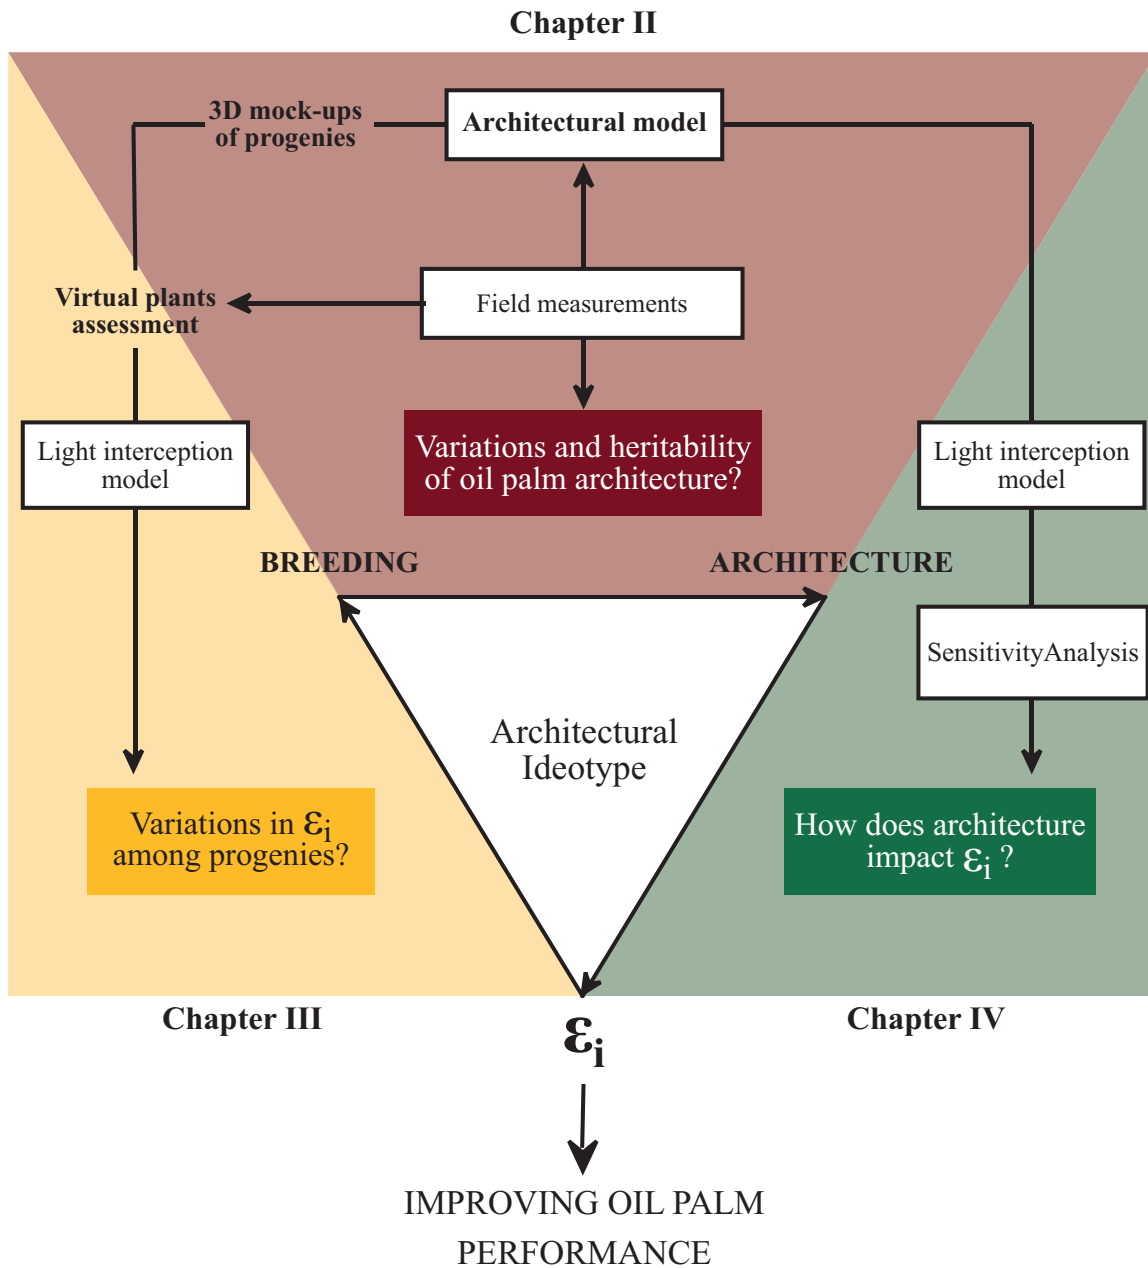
Chapter II

3D mock-ups of progenies

Architectural model

Virtual plants assessment

Field measurements

Light interception model

Variations and heritability of oil palm architecture?

Light interception model

BREEDING

ARCHITECTURE

SensitivityAnalysis

Architectural Ideotype

Variations in $\varepsilon_i$ among progenies?

How does architecture impact $\varepsilon_i$ ?

Chapter III

Chapter IV

$\varepsilon_i$

IMPROVING OIL PALM PERFORMANCE